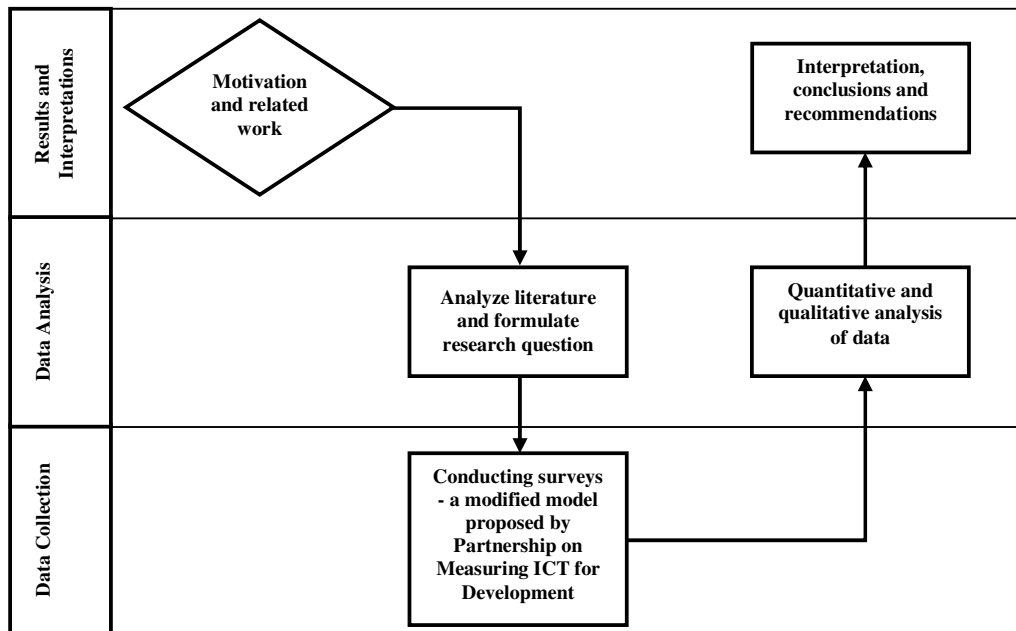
Results and Interpretations

Motivation and related work

Interpretation, conclusions and recommendations

Data Analysis

Analyze literature and formulate research question

Quantitative and qualitative analysis of data

Data Collection

Conducting surveys - a modified model proposed by Partnership on Measuring ICT for Development